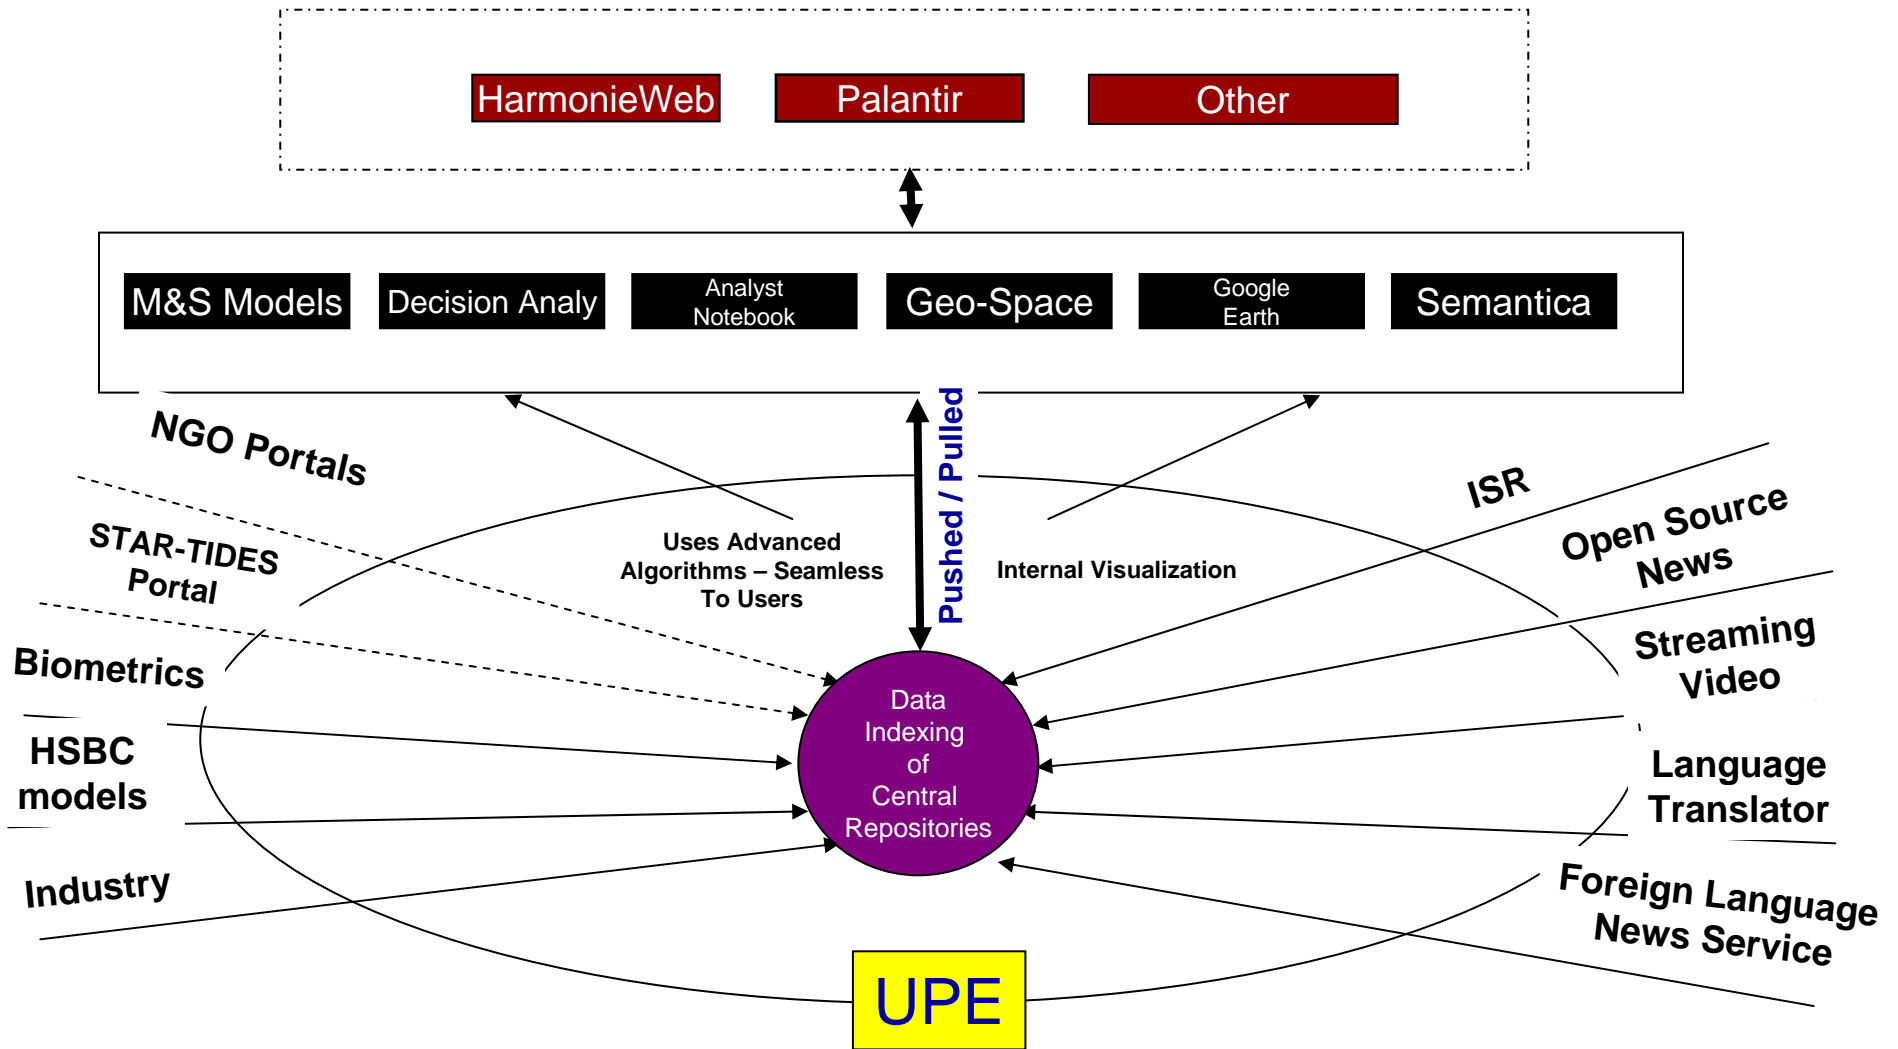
HarmonieWeb
Palantir
Other

M&S Models
Decision Analy
Analyst Notebook
Geo-Space
Google Earth
Semantica

NGO Portals
STAR-TIDES Portal
Biometrics
HSBC models
Industry

Uses Advanced Algorithms – Seamless To Users
Pushed / Pulled
Internal Visualization

ISR
Open Source News
Streaming Video
Language Translator
Foreign Language News Service

Data Indexing of Central Repositories

UPE